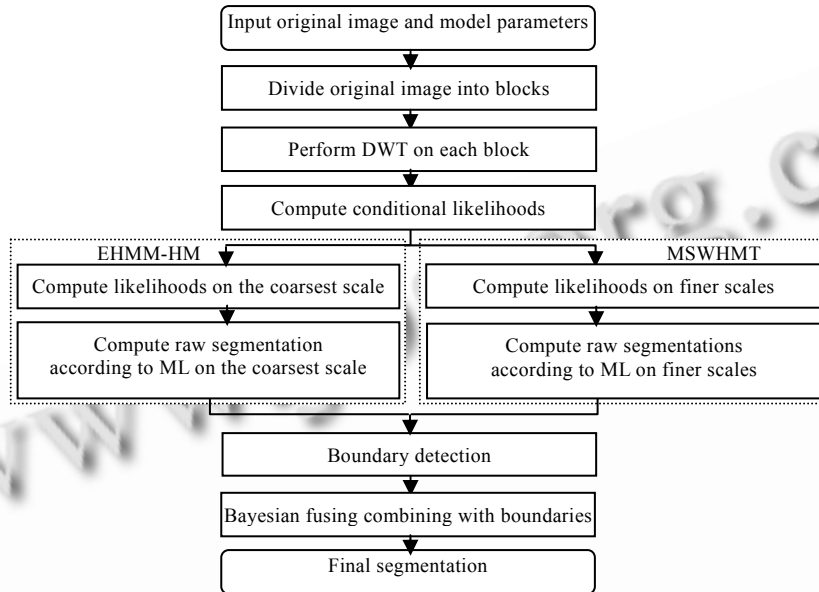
Input original image and model parameters

Divide original image into blocks

Perform DWT on each block

Compute conditional likelihoods

EHMM-HM

Compute likelihoods on the coarsest scale

Compute raw segmentation according to ML on the coarsest scale

MSWHMT

Compute likelihoods on finer scales

Compute raw segmentations according to ML on finer scales

Boundary detection

Bayesian fusing combining with boundaries

Final segmentation